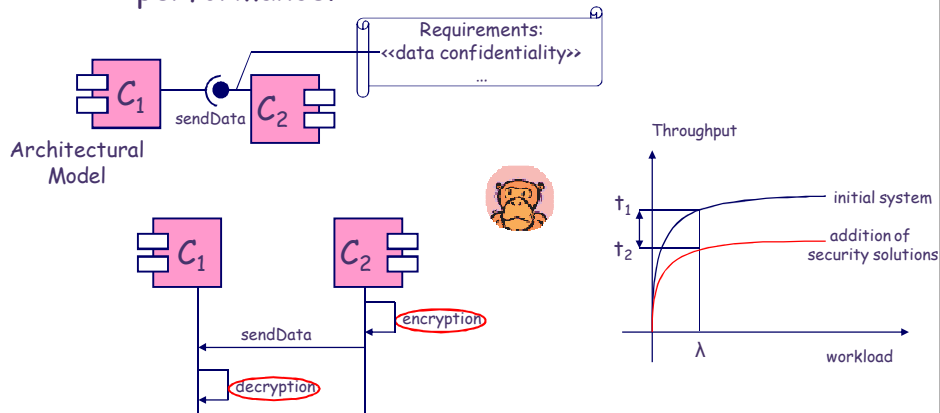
Requirements:
<<data confidentiality>>
...

$C_1$

sendData

$C_2$

Architectural Model

Throughput

$t_1$

$t_2$

initial system

addition of security solutions

λ

workload

$C_1$

$C_2$

encryption

sendData

decryption